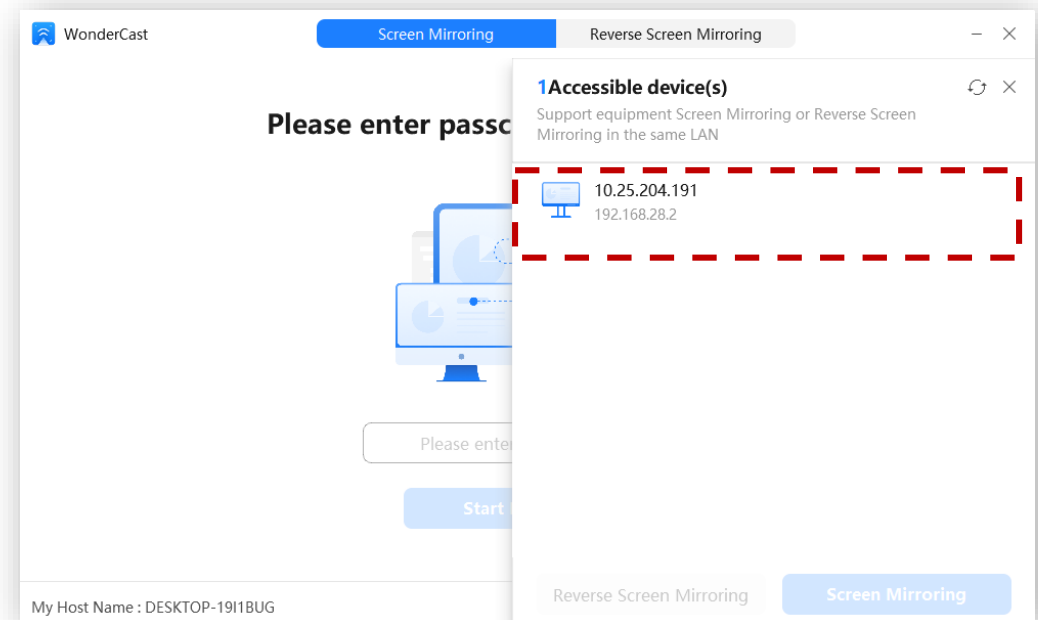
WonderCast

Screen Mirroring

Reverse Screen Mirroring

Please enter passc

Please enter

Start

1Accessible device(s)

Support equipment Screen Mirroring or Reverse Screen Mirroring in the same LAN

10.25.204.191
192.168.28.2

Reverse Screen Mirroring

Screen Mirroring

My Host Name : DESKTOP-19I1BUG